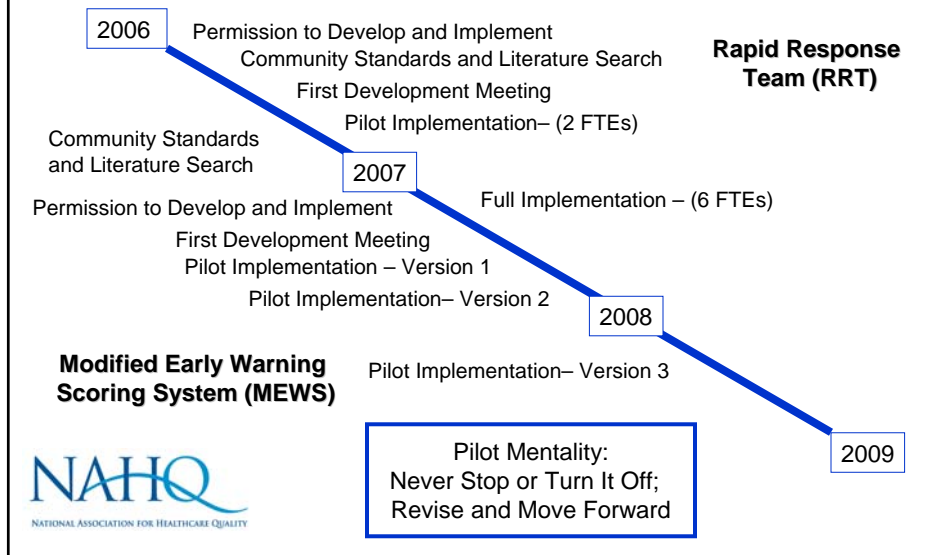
2006

Permission to Develop and Implement

Community Standards and Literature Search

First Development Meeting

Pilot Implementation– (2 FTEs)

Rapid Response Team (RRT)

Community Standards and Literature Search

2007

Full Implementation – (6 FTEs)

Permission to Develop and Implement

First Development Meeting

Pilot Implementation – Version 1

Pilot Implementation– Version 2

2008

Modified Early Warning Scoring System (MEWS)

Pilot Implementation– Version 3

NAHQ
NATIONAL ASSOCIATION FOR HEALTHCARE QUALITY

Pilot Mentality:
Never Stop or Turn It Off;
Revise and Move Forward

2009